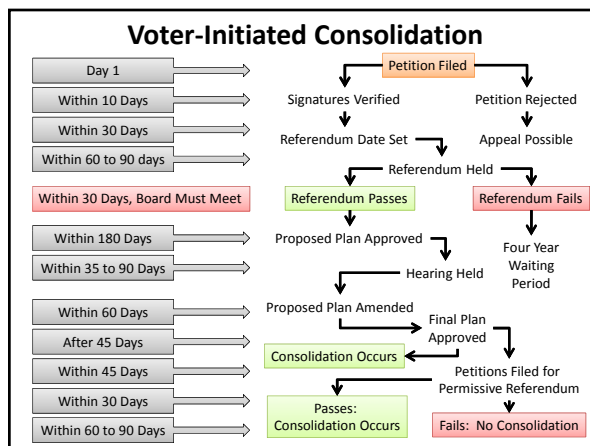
Voter-Initiated Consolidation

Day 1

Within 10 Days

Within 30 Days

Within 60 to 90 days

Within 30 Days, Board Must Meet

Within 180 Days

Within 35 to 90 Days

Within 60 Days

After 45 Days

Within 45 Days

Within 30 Days

Within 60 to 90 Days

Petition Filed

Signatures Verified

Petition Rejected

Referendum Date Set

Appeal Possible

Referendum Held

Referendum Passes

Referendum Fails

Proposed Plan Approved

Four Year Waiting Period

Hearing Held

Proposed Plan Amended

Final Plan Approved

Consolidation Occurs

Petitions Filed for Permissive Referendum

Passes: Consolidation Occurs

Fails: No Consolidation